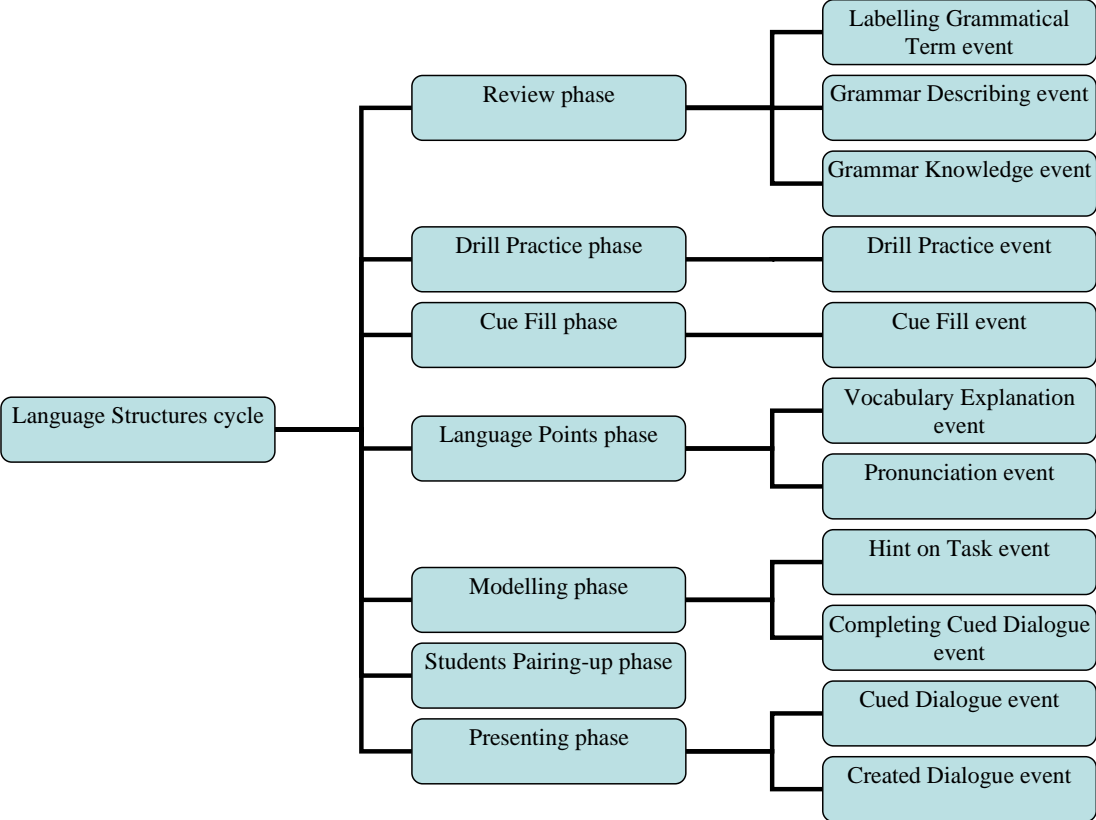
Language Structures cycle

Review phase

Labelling Grammatical Term event

Grammar Describing event

Grammar Knowledge event

Drill Practice phase

Drill Practice event

Cue Fill phase

Cue Fill event

Language Points phase

Vocabulary Explanation event

Pronunciation event

Modelling phase

Hint on Task event

Completing Cued Dialogue event

Students Pairing-up phase

Presenting phase

Cued Dialogue event

Created Dialogue event